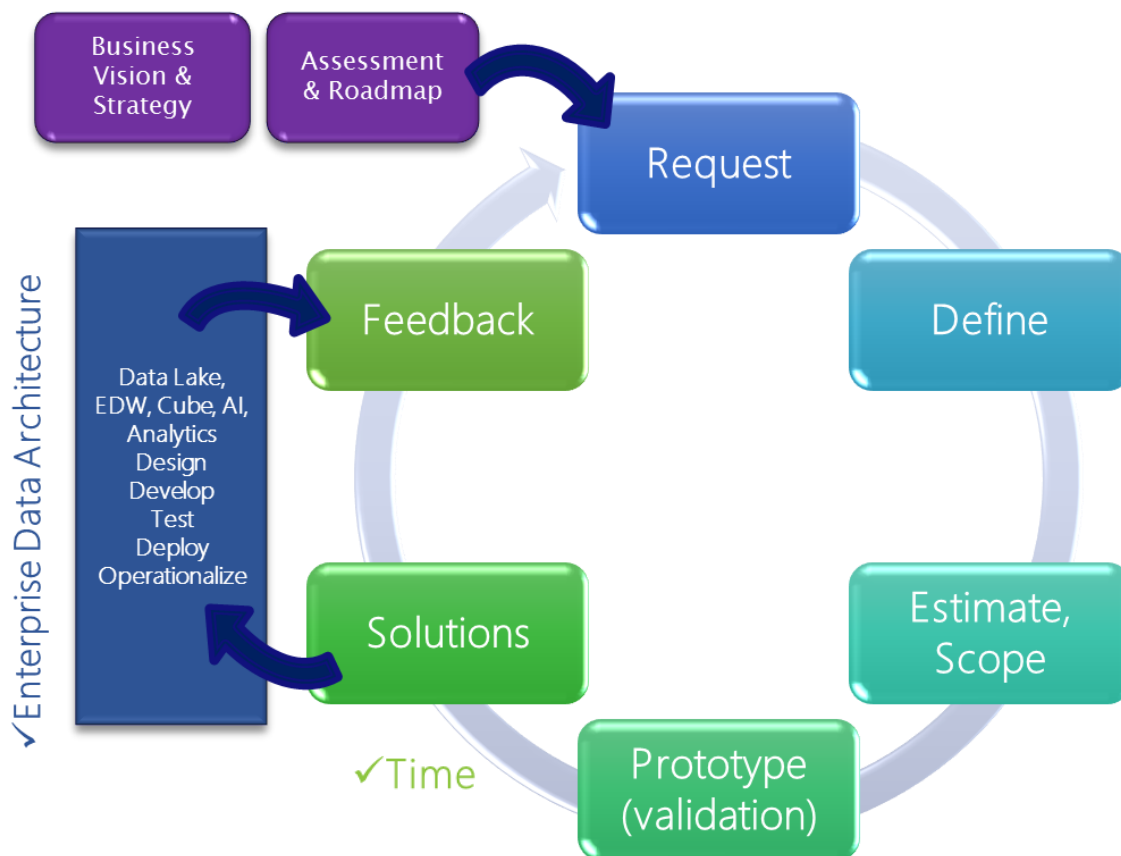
Business Vision & Strategy

Assessment & Roadmap

Request

Define

Estimate, Scope

Prototype (validation)

Solutions

Feedback

✓Enterprise Data Architecture

Data Lake, EDW, Cube, AI, Analytics
Design
Develop
Test
Deploy
Operationalize

✓Time